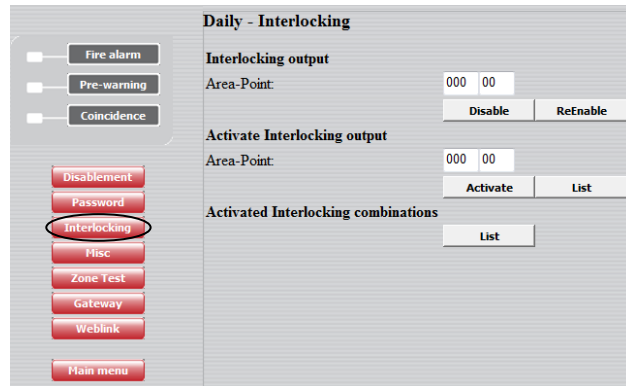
Fire alarm
Pre-warning
Coincidence

Disablement
Password
Interlocking
Misc
Zone Test
Gateway
Weblink

Main menu

Daily - Interlocking

Interlocking output
Area-Point: 000 00
Disable ReEnable

Activate Interlocking output
Area-Point: 000 00
Activate List

Activated Interlocking combinations
List